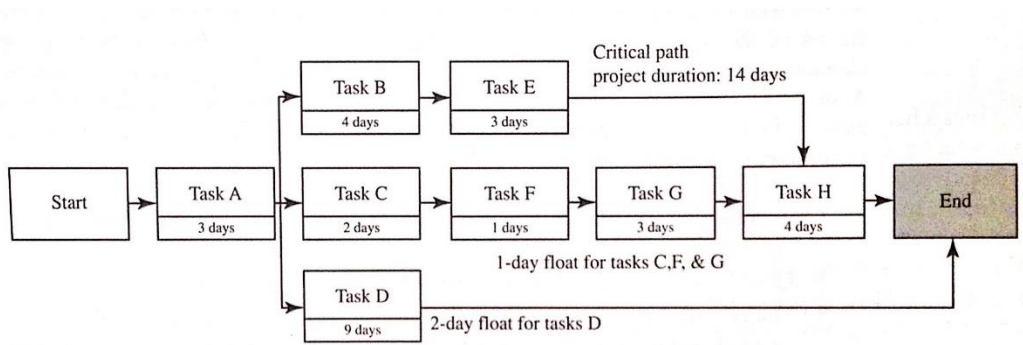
Critical path
project duration: 14 days

Task B
4 days

Task E
3 days

Start

Task A
3 days

Task C
2 days

Task F
1 days

Task G
3 days

Task H
4 days

End

1-day float for tasks C,F, & G

Task D
9 days

2-day float for tasks D